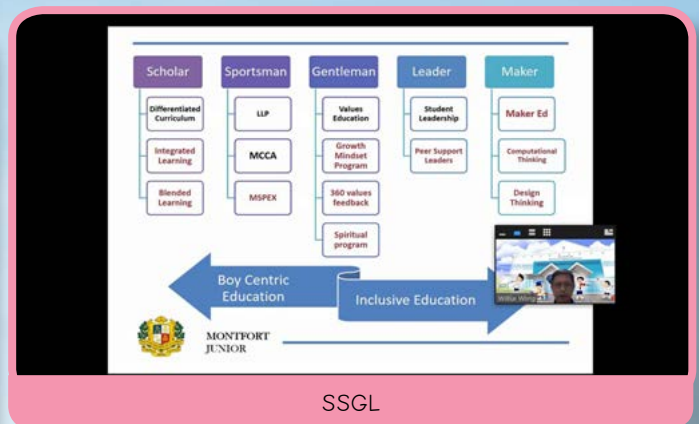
Scholar

Differentiated Curriculum

Integrated Learning

Blended Learning

Sportsman

LLP

MCCA

MSPEX

Gentleman

Values Education

Growth Mindset Program

360 values feedback

Spiritual program

Leader

Student Leadership

Peer Support Leaders

Maker

Maker Ed

Computational Thinking

Design Thinking

Boy Centric Education

Inclusive Education

MONTFORT JUNIOR

Willie Wong

SSGL